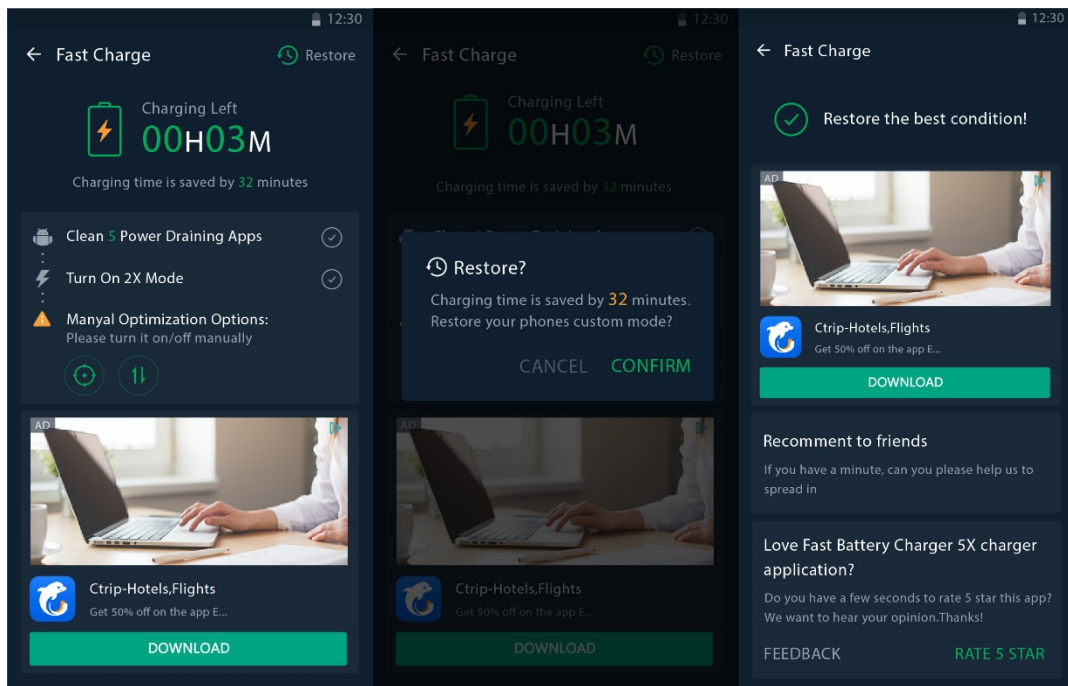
12:30

Fast Charge

Restore

Charging Left

00H03M

Charging time is saved by 32 minutes

Clean 5 Power Draining Apps

Turn On 2X Mode

Manyal Optimization Options:
Please turn it on/off manually

AD

Ctrip-Hotels,Flights

Get 50% off on the app E...

DOWNLOAD

12:30

Fast Charge

Restore

Charging Left

00H03M

Charging time is saved by 32 minutes

Restore?

Charging time is saved by 32 minutes.
Restore your phones custom mode?

CANCEL CONFIRM

AD

Ctrip-Hotels,Flights

Get 50% off on the app E...

DOWNLOAD

12:30

Fast Charge

Restore the best condition!

AD

Ctrip-Hotels,Flights

Get 50% off on the app E...

DOWNLOAD

Recomment to friends

If you have a minute, can you please help us to spread in

Love Fast Battery Charger 5X charger application?

Do you have a few seconds to rate 5 star this app? We want to hear your opinion.Thanks!

FEEDBACK

RATE 5 STAR